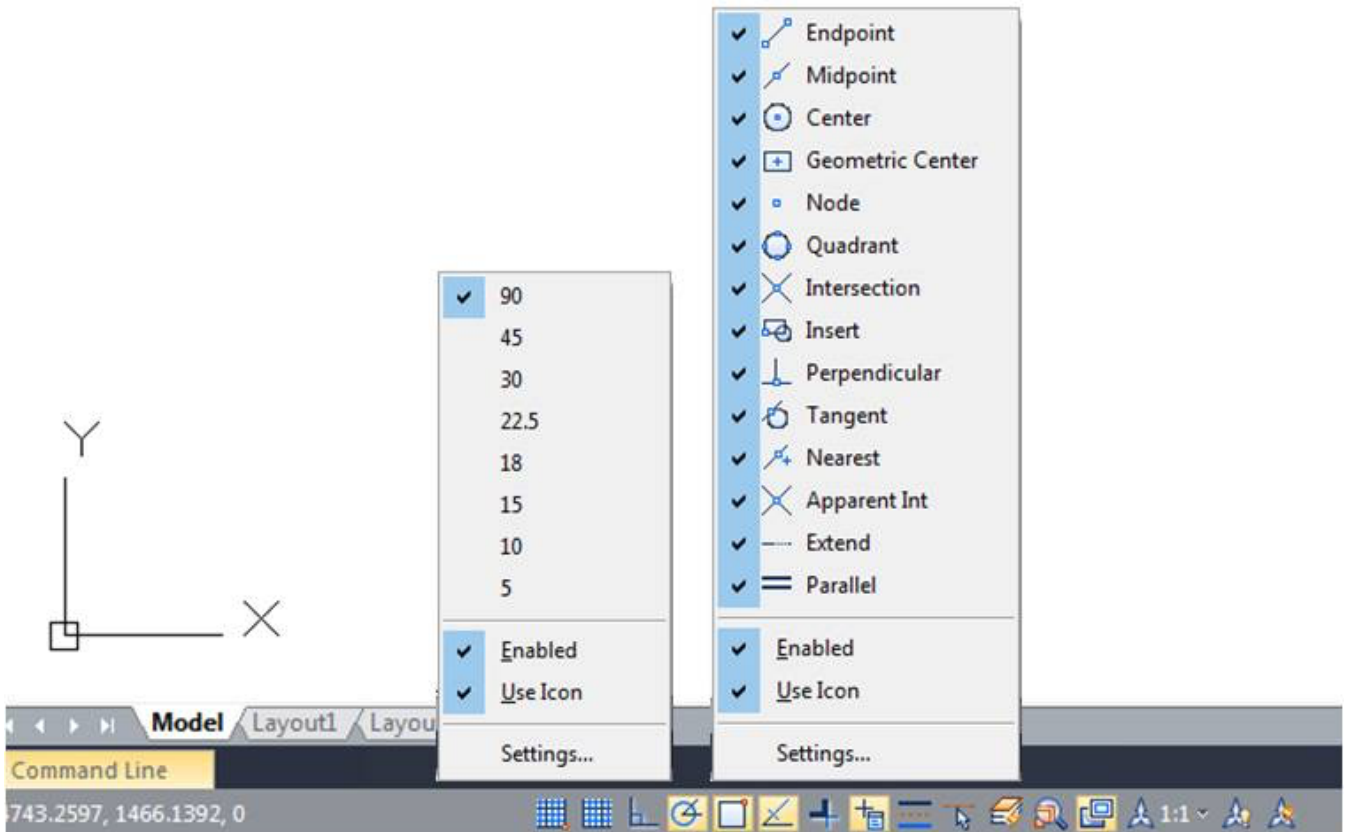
Y

X

Model Layout1 Layou

Command Line

743.2597, 1466.1392, 0

1:1

90
45
30
22.5
18
15
10
5

Enabled
Use Icon

Settings...

Endpoint
Midpoint
Center
Geometric Center
Node
Quadrant
Intersection
Insert
Perpendicular
Tangent
Nearest
Apparent Int
Extend
Parallel

Enabled
Use Icon

Settings...